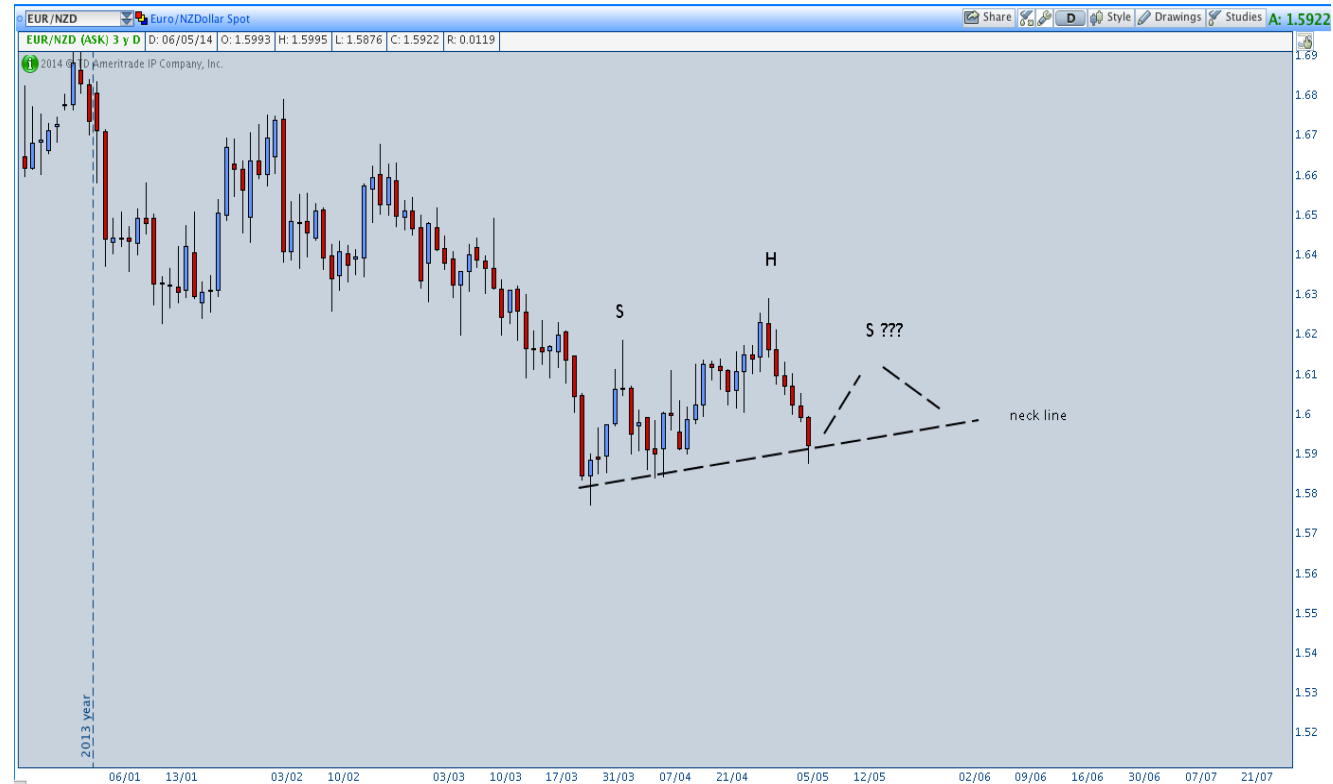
EUR/NZD Euro/NZDollar Spot

Share D Style Drawings Studies A: 1.5922

EUR/NZD (ASK) 3 y D | D: 06/05/14 | O: 1.5993 | H: 1.5995 | L: 1.5876 | C: 1.5922 | R: 0.0119

2014 © TD Ameritrade IP Company, Inc.

S

H

S ???

neck line

2013 year

1.69
1.68
1.67
1.66
1.65
1.64
1.63
1.62
1.61
1.6
1.59
1.58
1.57
1.56
1.55
1.54
1.53
1.52

06/01 13/01 03/02 10/02 03/03 10/03 17/03 31/03 07/04 21/04 05/05 12/05 02/06 09/06 16/06 30/06 07/07 21/07